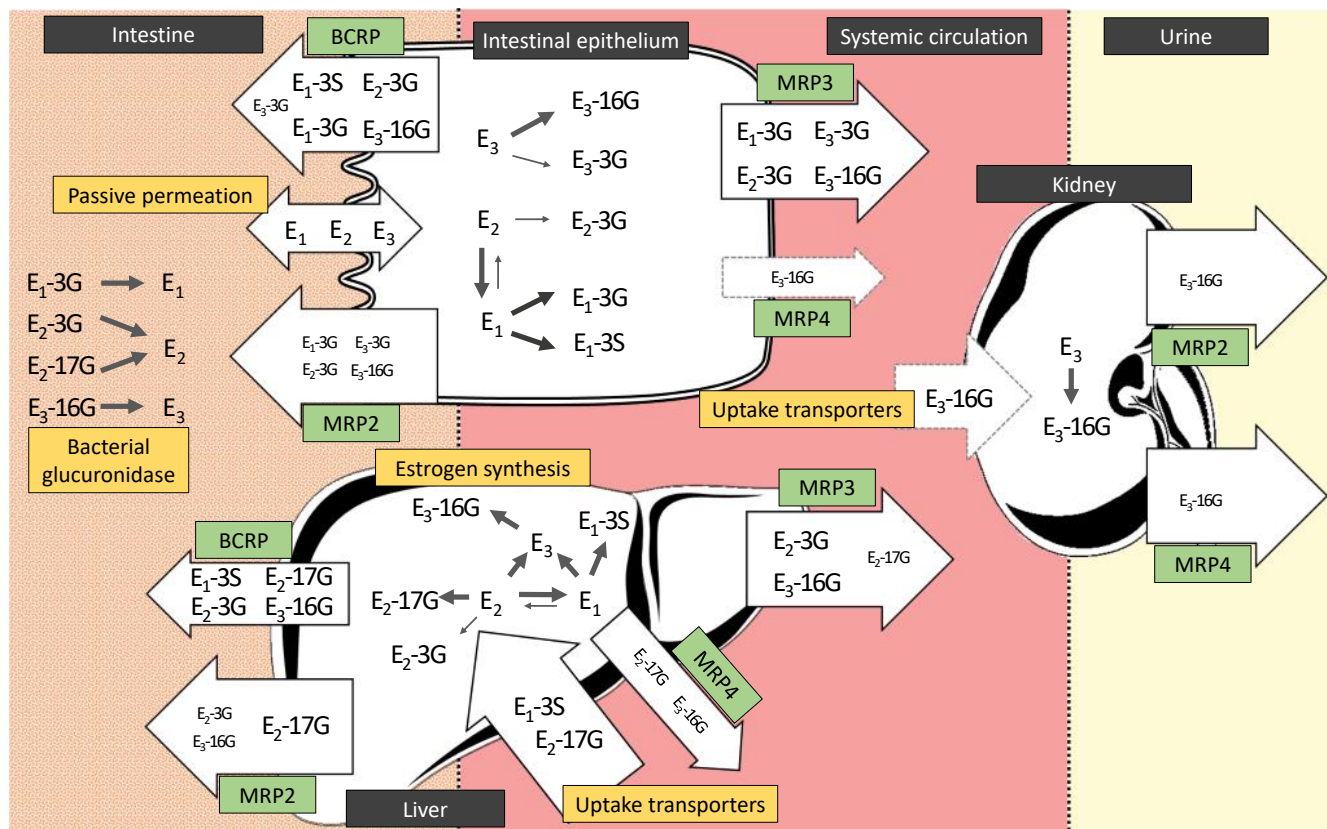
Intestine

BCRP

Intestinal epithelium

Systemic circulation

Urine

$E_1$-3S $E_2$-3G
$E_3$-3G
$E_1$-3G $E_3$-16G

$E_3$
$E_3$-16G
$E_3$-3G

MRP3

$E_1$-3G $E_3$-3G
$E_2$-3G $E_3$-16G

Kidney

Passive permeation

$E_1$ $E_2$ $E_3$

$E_2$
$E_2$-3G

$E_3$-16G

$E_3$-16G

$E_1$-3G → $E_1$
$E_2$-3G
$E_2$-17G → $E_2$
$E_3$-16G → $E_3$

$E_1$
$E_1$-3G
$E_1$-3S

MRP4

$E_1$-3G $E_3$-3G
$E_2$-3G $E_3$-16G

MRP2

$E_3$

MRP2

Uptake transporters

$E_3$-16G

$E_3$-16G

Bacterial glucuronidase

MRP2

Estrogen synthesis

MRP3

$E_3$-16G

$E_1$-3S

$E_3$

$E_3$-16G

BCRP

$E_2$-3G
$E_3$-16G
$E_2$-17G

$E_1$-3S $E_2$-17G
$E_2$-3G $E_3$-16G

$E_2$-17G
$E_2$
$E_1$

$E_2$-3G

MRP4

$E_2$-17G
$E_3$-16G

MRP4

$E_2$-3G
$E_3$-16G
$E_2$-17G

$E_1$-3S
$E_2$-17G

MRP2

Liver

Uptake transporters